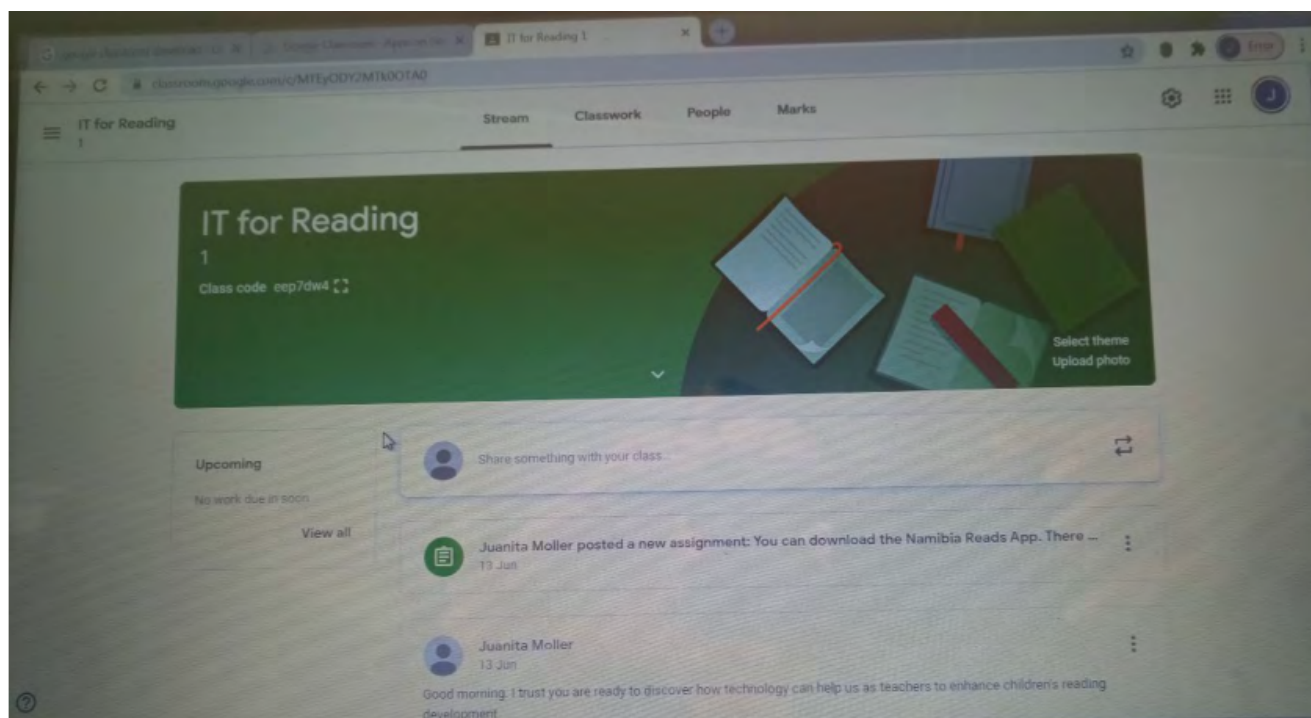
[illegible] | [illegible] | IT for Reading 1

Error

classroom.google.com/c/MTEyODY2MTk0OTA0

IT for Reading
1

Stream | Classwork | People | Marks

IT for Reading
1
Class code eep7dw4

Select theme
Upload photo

Upcoming
No work due in soon
View all

Share something with your class...

Juanita Moller posted a new assignment: You can download the Namibia Reads App. There ...
13 Jun

Juanita Moller
13 Jun
Good morning. I trust you are ready to discover how technology can help us as teachers to enhance children's reading development